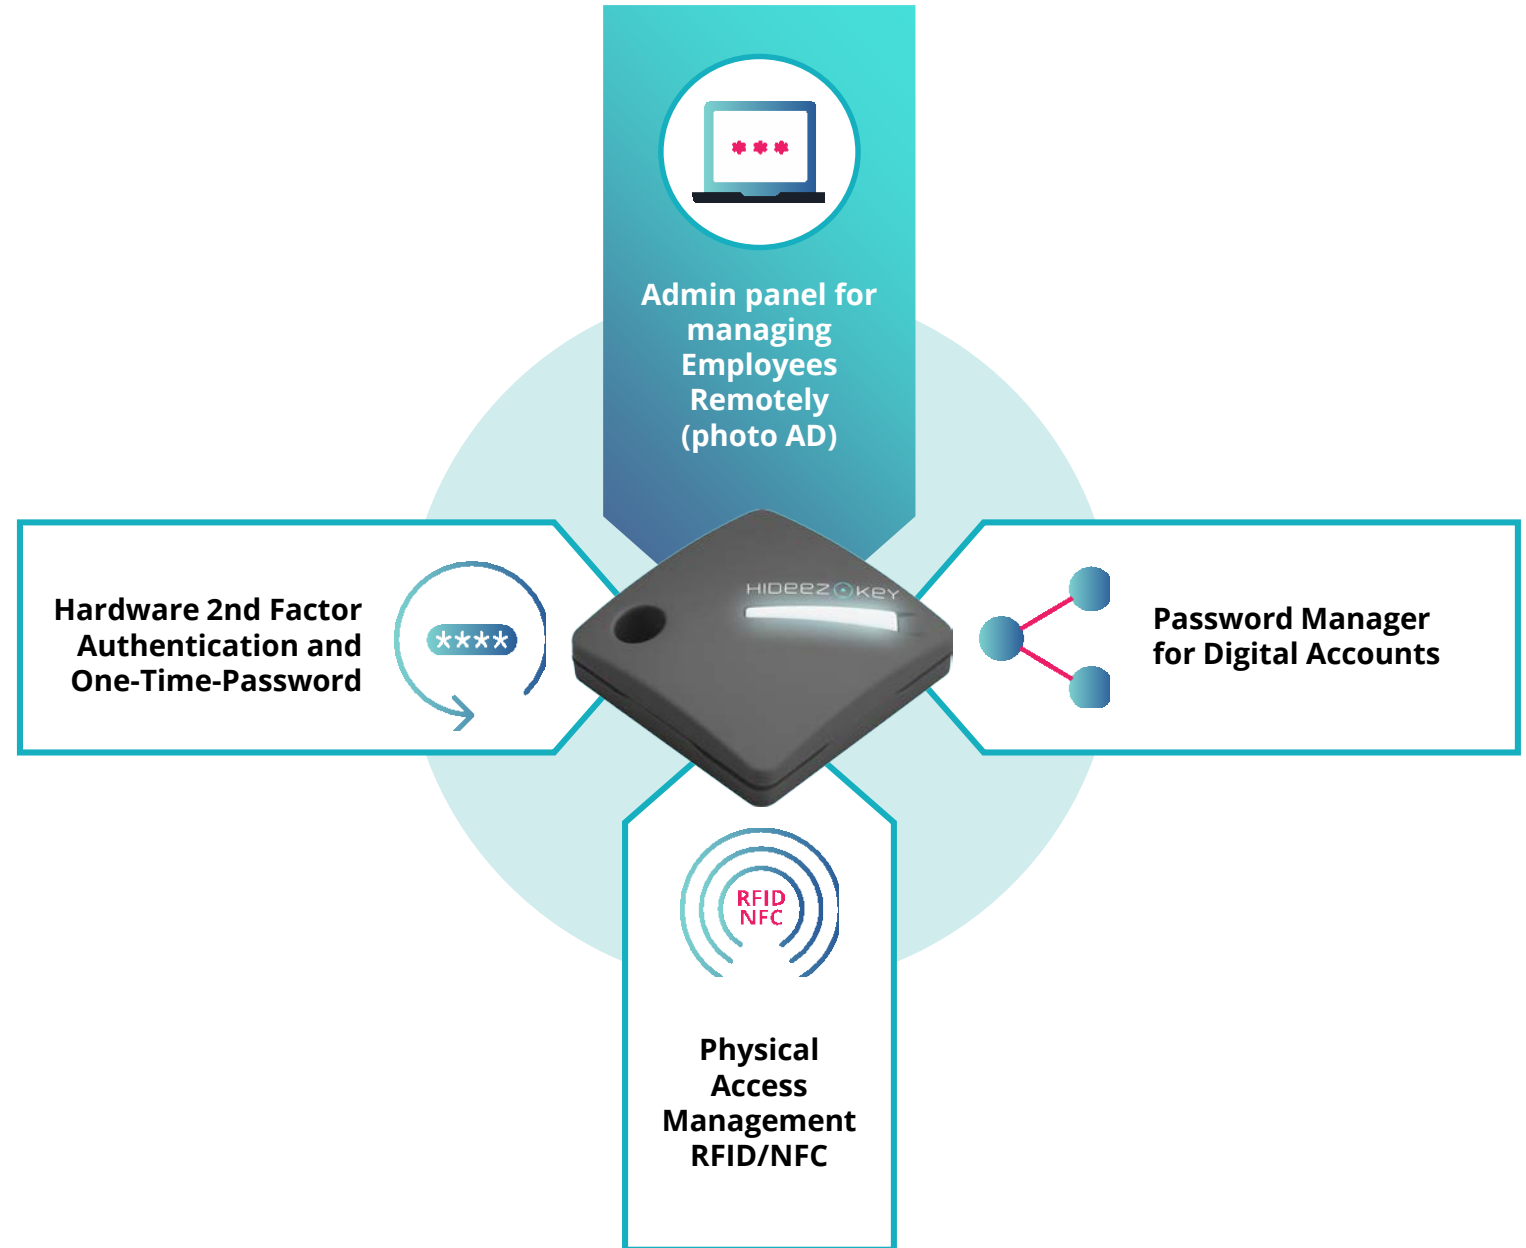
***

Admin panel for managing Employees Remotely (photo AD)

Hardware 2nd Factor Authentication and One-Time-Password

****

HIDEEZ KEY

Password Manager for Digital Accounts

RFID NFC

Physical Access Management RFID/NFC